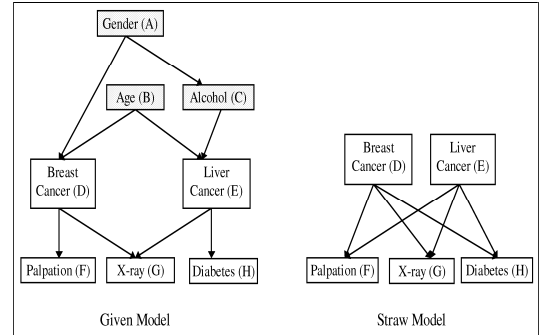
Gender (A)

Age (B)

Alcohol (C)

Breast Cancer (D)

Liver Cancer (E)

Palpation (F)

X-ray (G)

Diabetes (H)

Given Model

Breast Cancer (D)

Liver Cancer (E)

Palpation (F)

X-ray (G)

Diabetes (H)

Straw Model